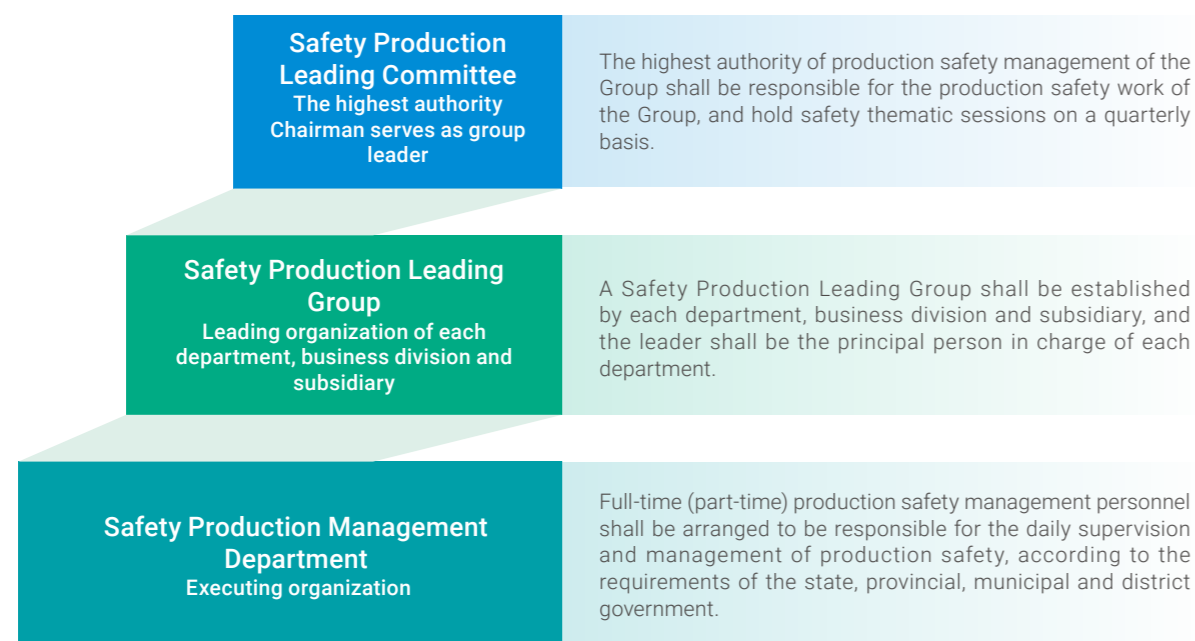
Safety Production Leading Committee
The highest authority
Chairman serves as group leader

The highest authority of production safety management of the Group shall be responsible for the production safety work of the Group, and hold safety thematic sessions on a quarterly basis.

Safety Production Leading Group
Leading organization of each department, business division and subsidiary

A Safety Production Leading Group shall be established by each department, business division and subsidiary, and the leader shall be the principal person in charge of each department.

Safety Production Management Department
Executing organization

Full-time (part-time) production safety management personnel shall be arranged to be responsible for the daily supervision and management of production safety, according to the requirements of the state, provincial, municipal and district government.